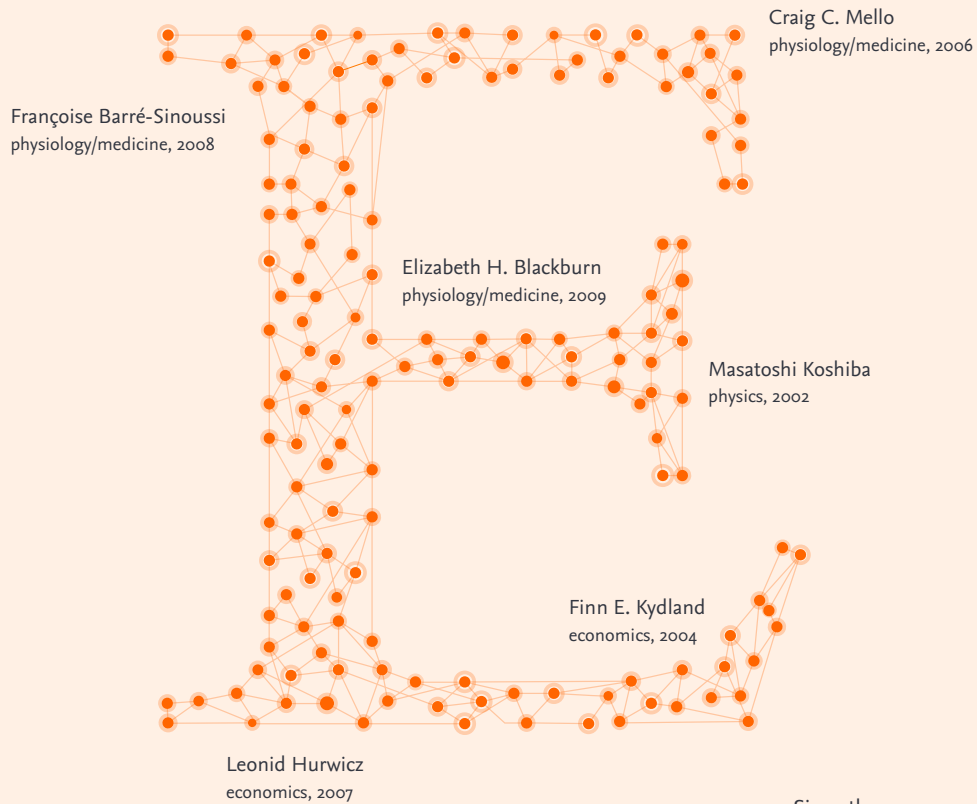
Craig C. Mello
physiology/medicine, 2006

Françoise Barré-Sinoussi
physiology/medicine, 2008

Elizabeth H. Blackburn
physiology/medicine, 2009

Masatoshi Koshiba
physics, 2002

Finn E. Kydland
economics, 2004

Leonid Hurwicz
economics, 2007

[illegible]